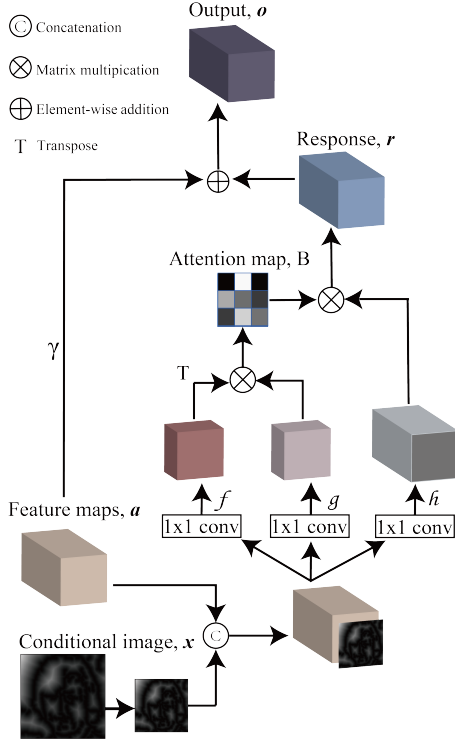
C Concatenation

$\otimes$ Matrix multipication

$\oplus$ Element-wise addition

T Transpose

Output, $\boldsymbol{o}$

Response, $\boldsymbol{r}$

Attention map, B

T

$\gamma$

$f$

$g$

$h$

1x1 conv

1x1 conv

1x1 conv

Feature maps, $\boldsymbol{a}$

C

Conditional image, $\boldsymbol{x}$